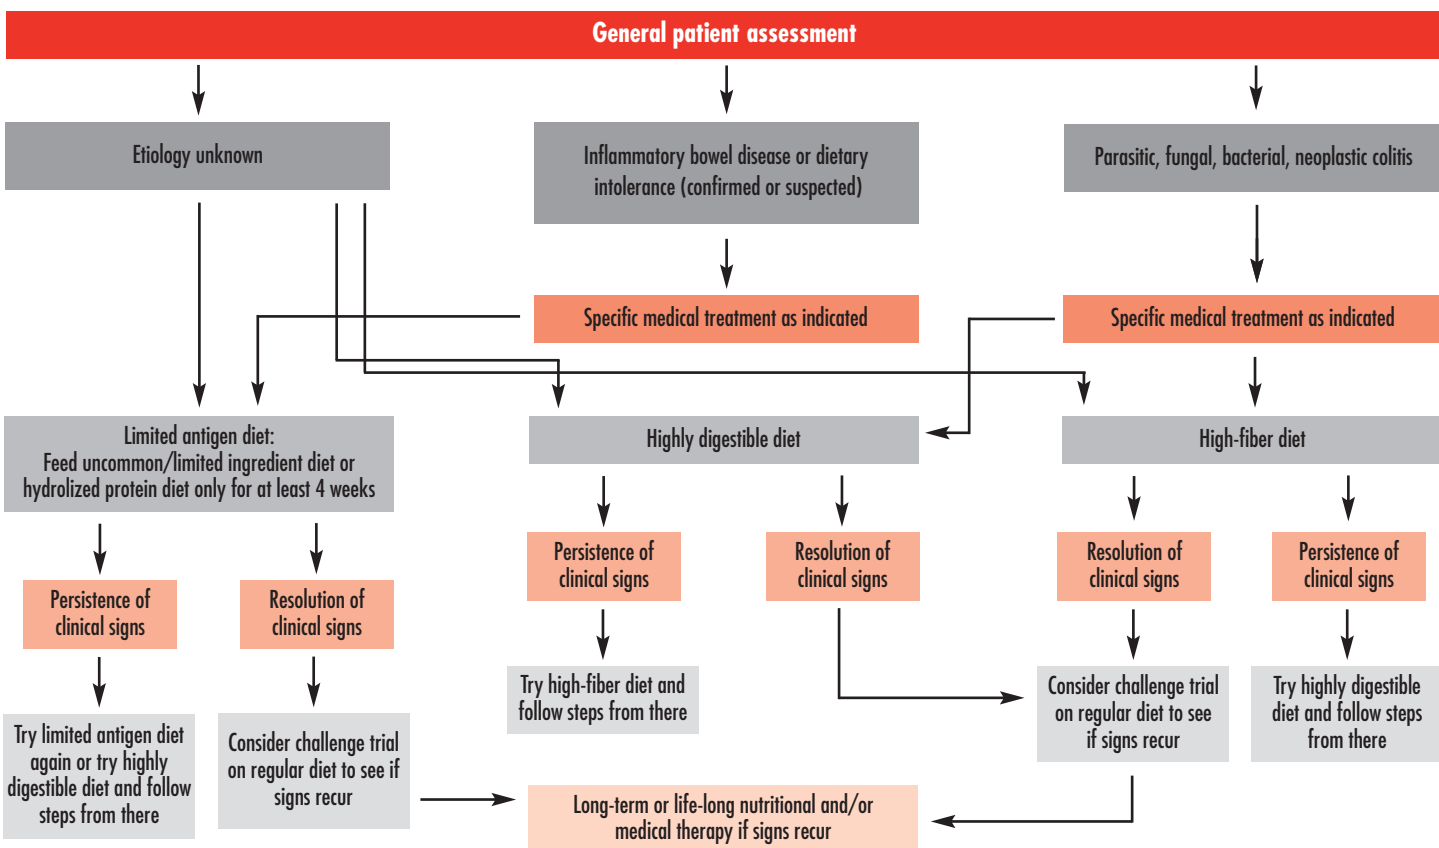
General patient assessment

Etiology unknown

Inflammatory bowel disease or dietary intolerance (confirmed or suspected)

Parasitic, fungal, bacterial, neoplastic colitis

Specific medical treatment as indicated

Specific medical treatment as indicated

Limited antigen diet: Feed uncommon/limited ingredient diet or hydrolized protein diet only for at least 4 weeks

Highly digestible diet

High-fiber diet

Persistence of clinical signs

Resolution of clinical signs

Persistence of clinical signs

Resolution of clinical signs

Resolution of clinical signs

Persistence of clinical signs

Try limited antigen diet again or try highly digestible diet and follow steps from there

Consider challenge trial on regular diet to see if signs recur

Try high-fiber diet and follow steps from there

Consider challenge trial on regular diet to see if signs recur

Try highly digestible diet and follow steps from there

Long-term or life-long nutritional and/or medical therapy if signs recur